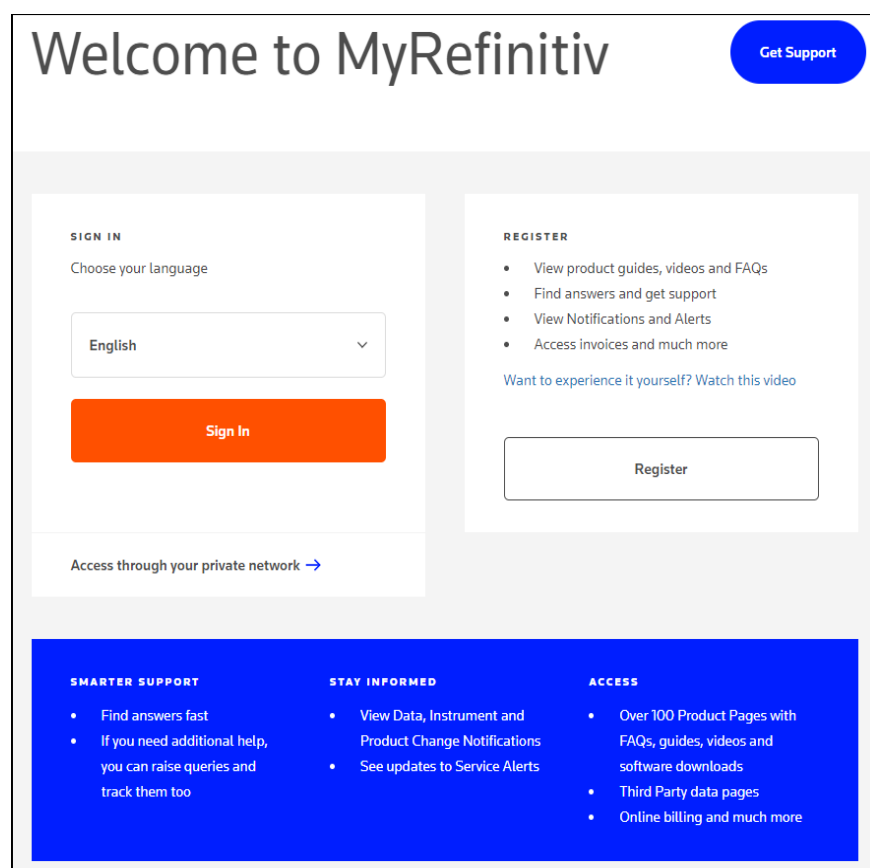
Welcome to MyRefinitiv

Get Support

SIGN IN

Choose your language

English

Sign In

Access through your private network →

REGISTER

- View product guides, videos and FAQs
- Find answers and get support
- View Notifications and Alerts
- Access invoices and much more

Want to experience it yourself? Watch this video

Register

SMARTER SUPPORT

- Find answers fast
- If you need additional help, you can raise queries and track them too

STAY INFORMED

- View Data, Instrument and Product Change Notifications
- See updates to Service Alerts

ACCESS

- Over 100 Product Pages with FAQs, guides, videos and software downloads
- Third Party data pages
- Online billing and much more